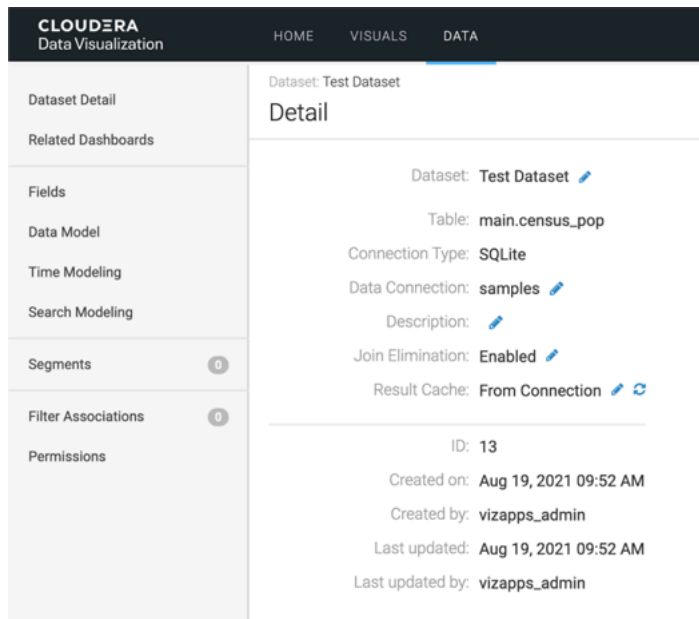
CLOUDERA
Data Visualization

HOME VISUALS DATA

Dataset Detail
Related Dashboards

Fields
Data Model
Time Modeling
Search Modeling

Segments 0

Filter Associations 0
Permissions

Dataset: Test Dataset
Detail

| | |
|---|---|
| Dataset: | Test Dataset |
| Table: | main.census_pop |
| Connection Type: | SQLite |
| Data Connection: | samples |
| Description: | |
| Join Elimination: | Enabled |
| Result Cache: | From Connection |

| | |
|---|---|
| ID: | 13 |
| Created on: | Aug 19, 2021 09:52 AM |
| Created by: | vizapps_admin |
| Last updated: | Aug 19, 2021 09:52 AM |
| Last updated by: | vizapps_admin |